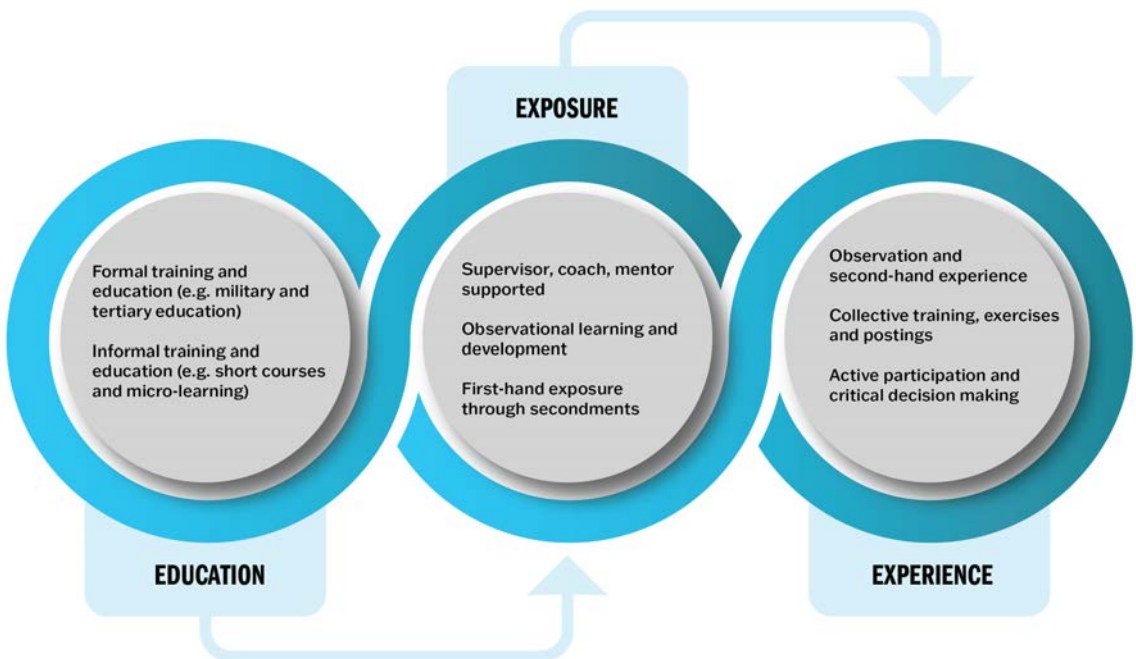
EXPOSURE

Formal training and education (e.g. military and tertiary education)

Informal training and education (e.g. short courses and micro-learning)

Supervisor, coach, mentor supported

Observational learning and development

First-hand exposure through secondments

Observation and second-hand experience

Collective training, exercises and postings

Active participation and critical decision making

EDUCATION

EXPERIENCE